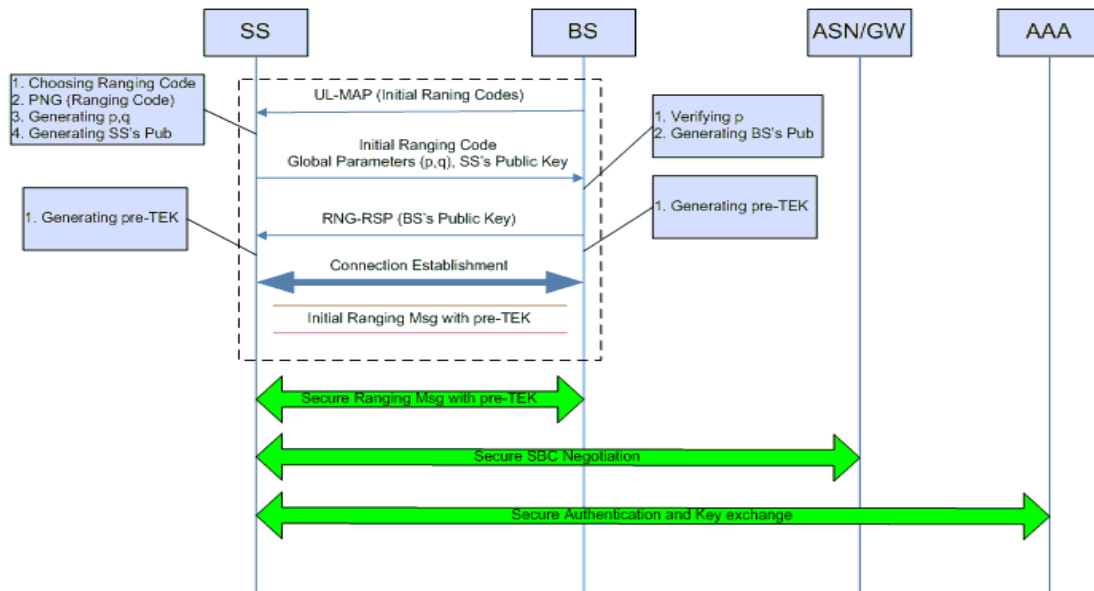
SS

BS

ASN/GW

AAA

1. Choosing Ranging Code
2. PNG (Ranging Code)
3. Generating p,q
4. Generating SS's Pub

UL-MAP (Initial Raning Codes)

1. Verifying p
2. Generating BS's Pub

Initial Ranging Code
Global Parameters (p,q), SS's Public Key

1. Generating pre-TEK

RNG-RSP (BS's Public Key)

1. Generating pre-TEK

Connection Establishment

Initial Ranging Msg with pre-TEK

Secure Ranging Msg with pre-TEK

Secure SBC Negotiation

Secure Authentication and Key exchange